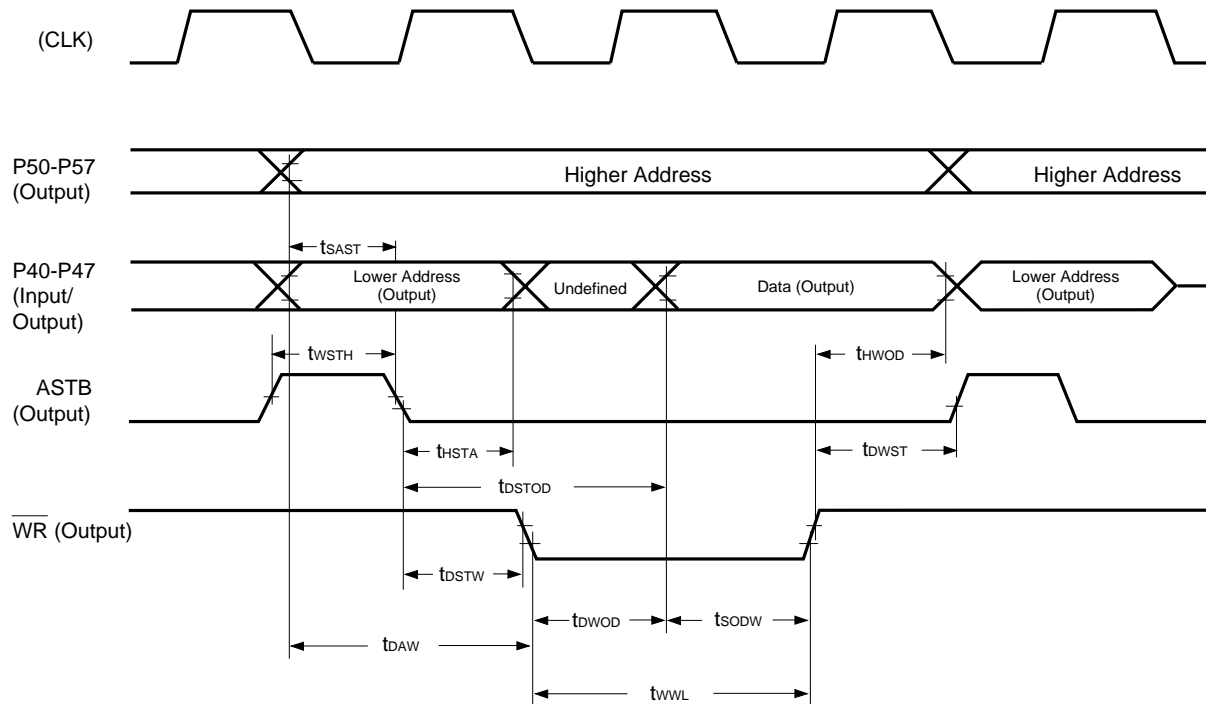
(CLK)

P50-P57
(Output)

Higher Address

Higher Address

$t_{SAST}$

P40-P47
(Input/
Output)

Lower Address
(Output)

Undefined

Data (Output)

Lower Address
(Output)

$t_{WSTH}$

$t_{HWOD}$

ASTB
(Output)

$t_{HSTA}$

$t_{DWST}$

$t_{DSTOD}$

$\overline{WR}$ (Output)

$t_{DSTW}$

$t_{DWOD}$

$t_{SODW}$

$t_{DAW}$

$t_{WWL}$